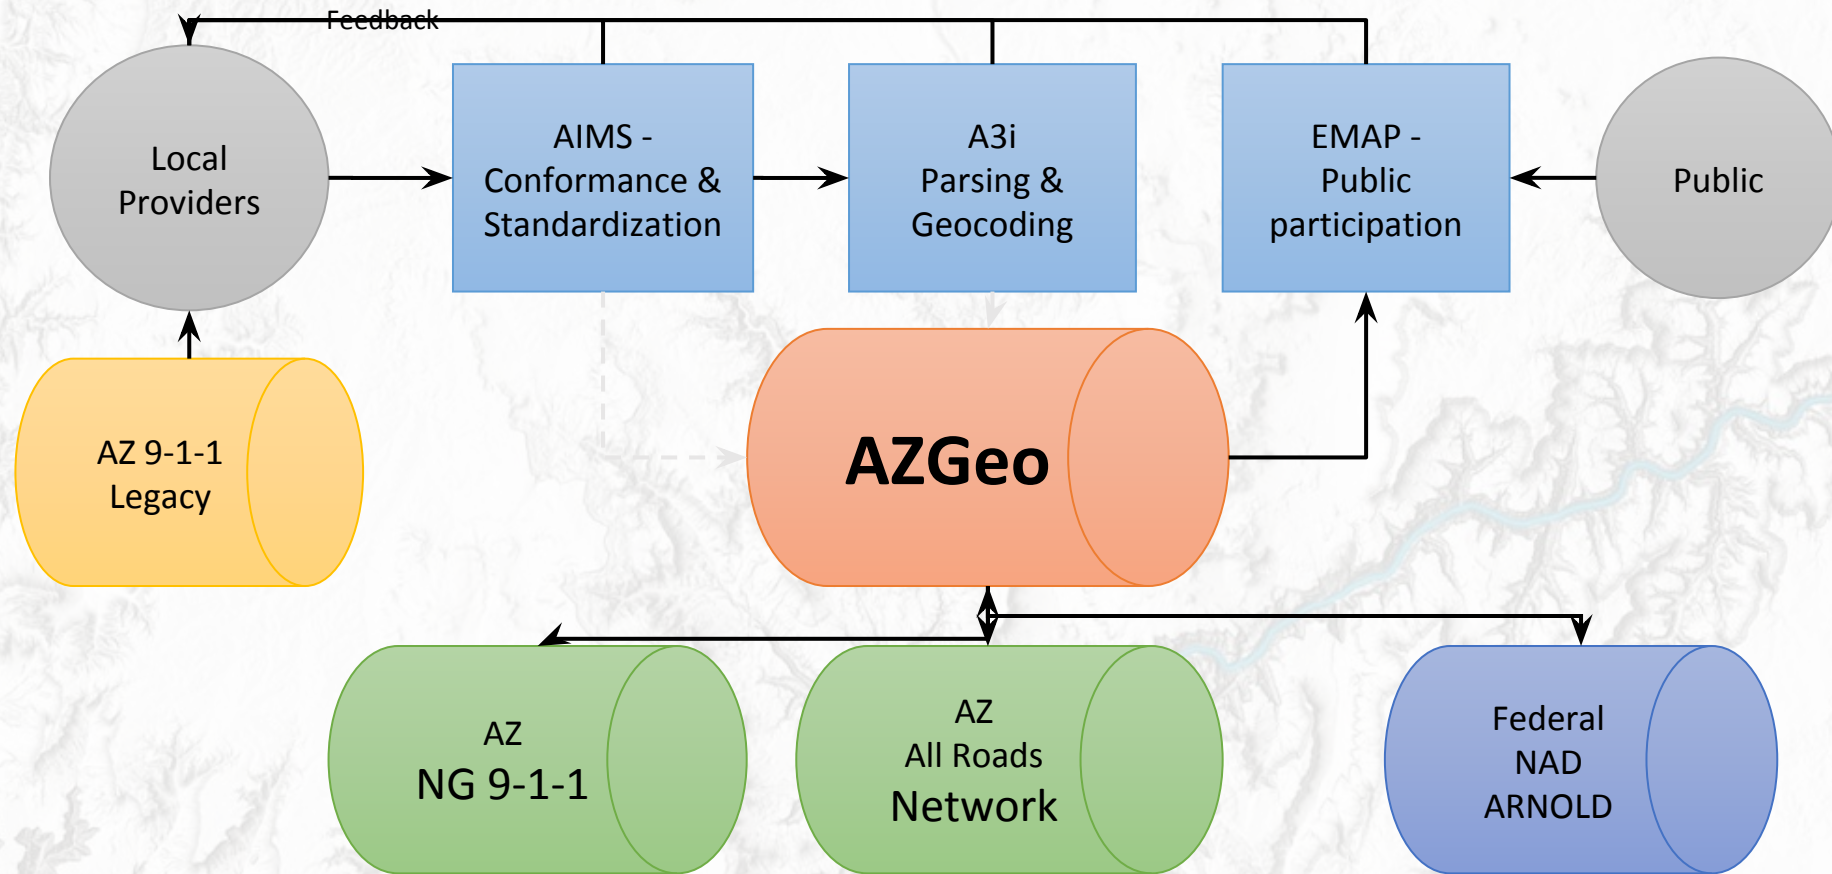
Feedback

Local Providers

AIMS - Conformance & Standardization

A3i Parsing & Geocoding

EMAP - Public participation

Public

AZ 9-1-1 Legacy

AZGeo

AZ NG 9-1-1

AZ All Roads Network

Federal NAD ARNOLD